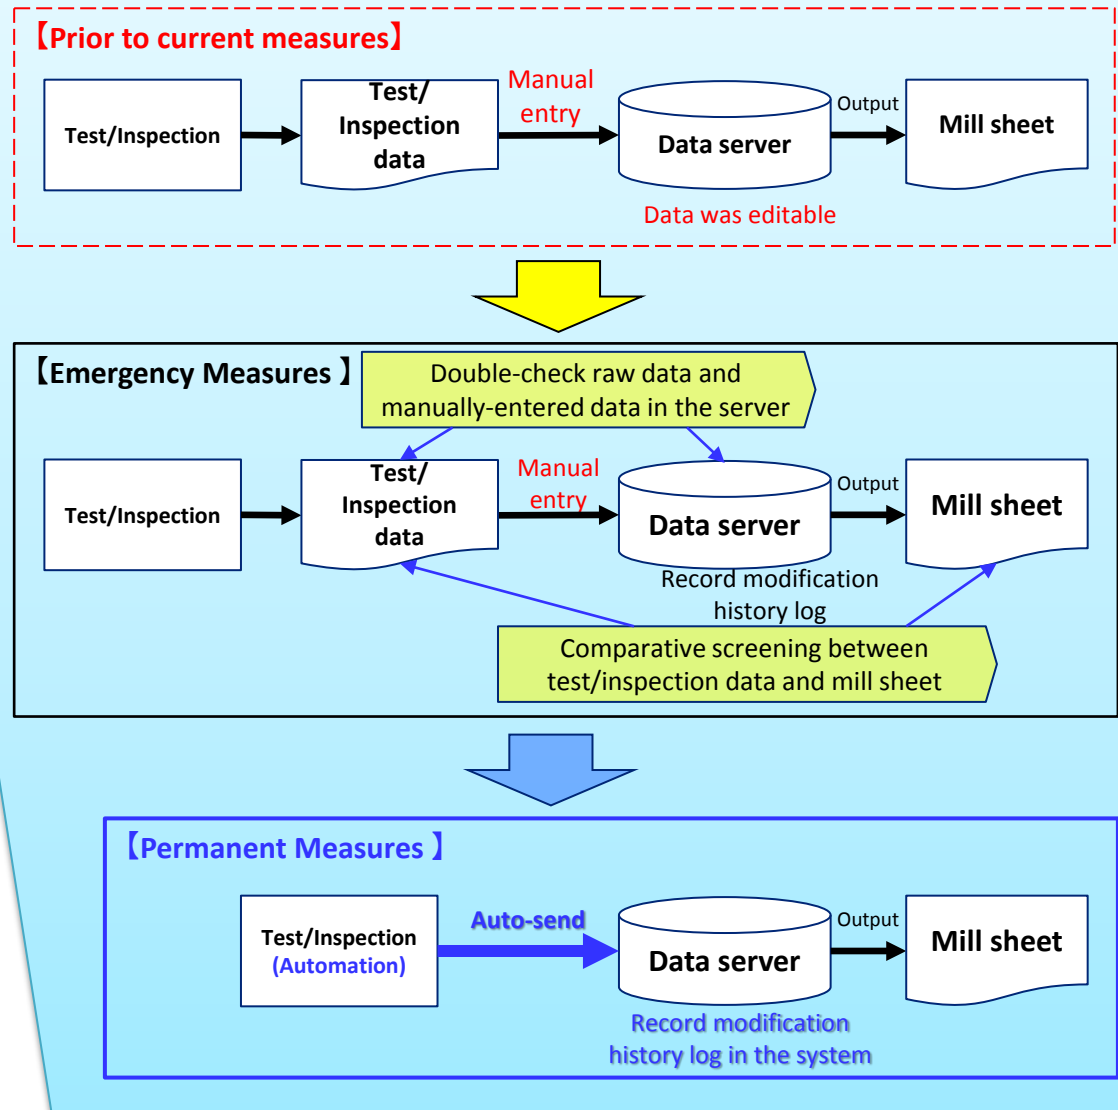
【Prior to current measures】

Test/Inspection

Test/ Inspection data

Manual entry

Data server

Output

Mill sheet

Data was editable

【Emergency Measures 】

Double-check raw data and manually-entered data in the server

Test/Inspection

Test/ Inspection data

Manual entry

Data server

Output

Mill sheet

Record modification history log

Comparative screening between test/inspection data and mill sheet

【Permanent Measures 】

Test/Inspection (Automation)

Auto-send

Data server

Output

Mill sheet

Record modification history log in the system